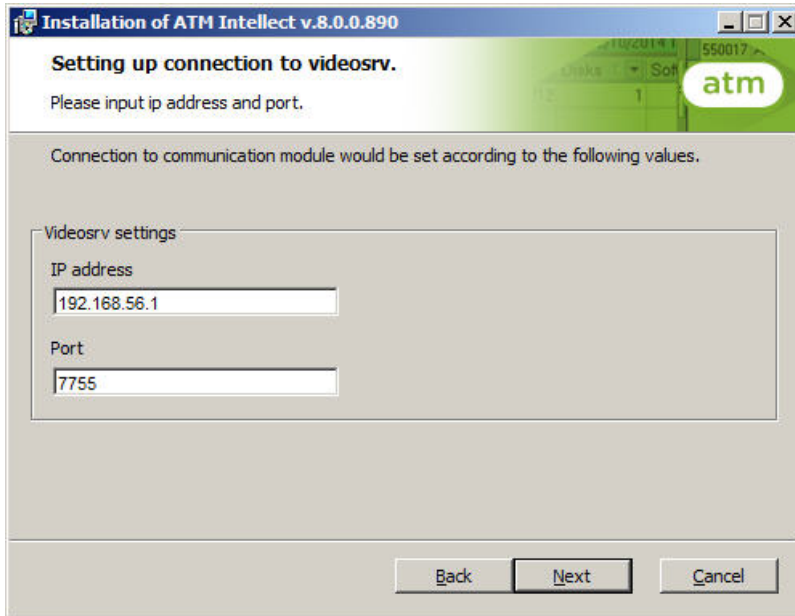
Installation of ATM Intellect v.8.0.0.890

Setting up connection to videosrv.

Please input ip address and port.

atm

Connection to communication module would be set according to the following values.

Videosrv settings

IP address

192.168.56.1

Port

7755

Back

Next

Cancel